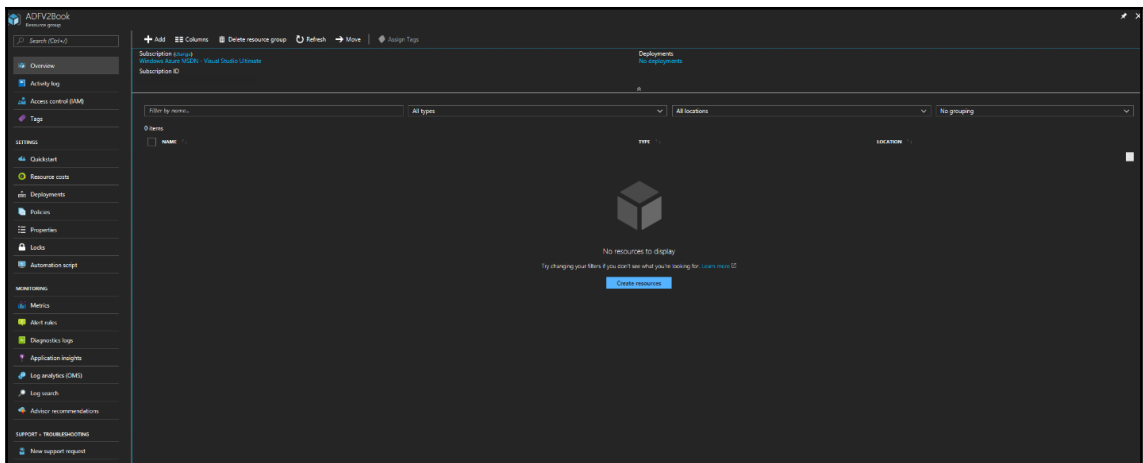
ADFV2Book
Resource group

Search (Ctrl+/)

Overview
Activity log
Access control (IAM)
Tags

SETTINGS
Quickstart
Resource costs
Deployments
Policies
Properties
Locks
Automation script

MONITORING
Metrics
Alert rules
Diagnostics logs
Application insights
Log analytics (OMS)
Log search
Advisor recommendations

SUPPORT + TROUBLESHOOTING
New support request

+ Add   Columns   Delete resource group   Refresh   → Move   Assign Tags

Subscription (change)
Windows Azure MSDN - Visual Studio Ultimate
Subscription ID

Deployments
No deployments

Filter by name...
All types
All locations
No grouping

0 items
NAME
TYPE
LOCATION

No resources to display
Try changing your filters if you don't see what you're looking for. Learn more
Create resources